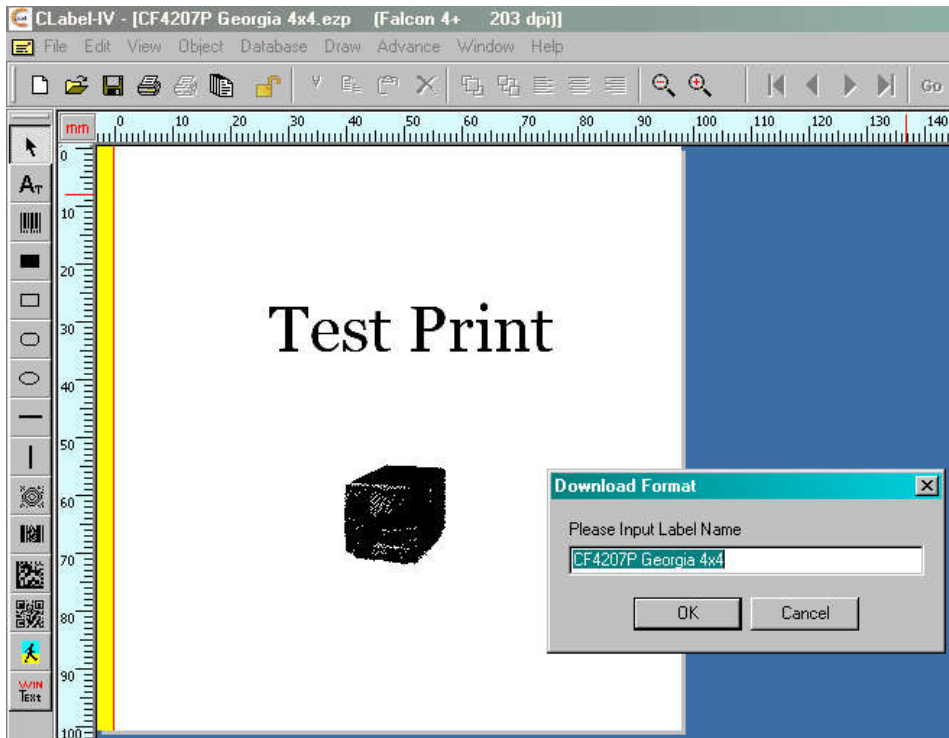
CLabel-IV - [CF4207P Georgia 4x4.ezp (Falcon 4+ 203 dpi)]

File Edit View Object Database Draw Advance Window Help

Go

mm 0 10 20 30 40 50 60 70 80 90 100 110 120 130 140

0 10 20 30 40 50 60 70 80 90 100

WIN Text

Test Print

Download Format

Please Input Label Name

CF4207P Georgia 4x4

OK Cancel